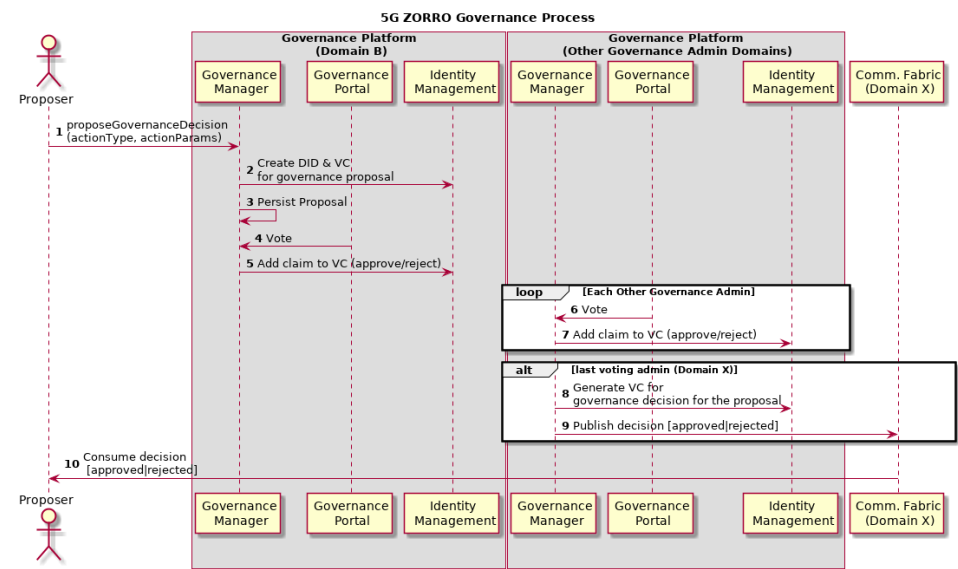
5G ZORRO Governance Process

Governance Platform
(Domain B)

Governance Platform
(Other Governance Admin Domains)

Proposer

Governance Manager

Governance Portal

Identity Management

Governance Manager

Governance Portal

Identity Management

Comm. Fabric (Domain X)

1 proposeGovernanceDecision (actionType, actionParams)

2 Create DID & VC for governance proposal

3 Persist Proposal

4 Vote

5 Add claim to VC (approve/reject)

loop [Each Other Governance Admin]

6 Vote

7 Add claim to VC (approve/reject)

alt [last voting admin (Domain X)]

8 Generate VC for governance decision for the proposal

9 Publish decision [approved|rejected]

10 Consume decision [approved|rejected]

Proposer

Governance Manager

Governance Portal

Identity Management

Governance Manager

Governance Portal

Identity Management

Comm. Fabric (Domain X)